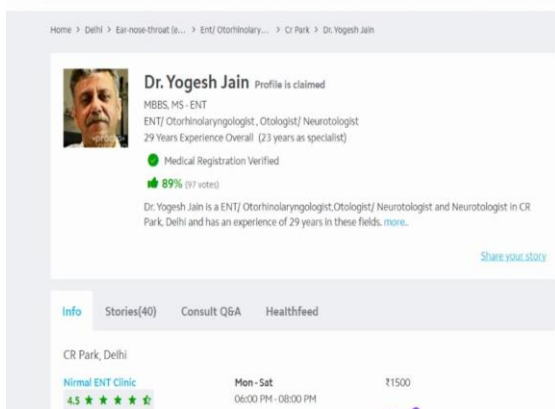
Home > Delhi > Ear-nose-throat (e... > Ent/ Otorhinolary... > Cr Park > Dr. Yogesh Jain

Dr. Yogesh Jain Profile is claimed

MBBS, MS - ENT

ENT/ Otorhinolaryngologist , Otologist/ Neurotologist

29 Years Experience Overall (23 years as specialist)

Medical Registration Verified

89% (97 votes)

Dr. Yogesh Jain is a ENT/ Otorhinolaryngologist,Otologist/ Neurotologist and Neurotologist in CR Park, Delhi and has an experience of 29 years in these fields. more..

Share your story

Info Stories(40) Consult Q&A Healthfeed

CR Park, Delhi

Nirmal ENT Clinic
4.5

Mon - Sat
06:00 PM - 08:00 PM

₹1500